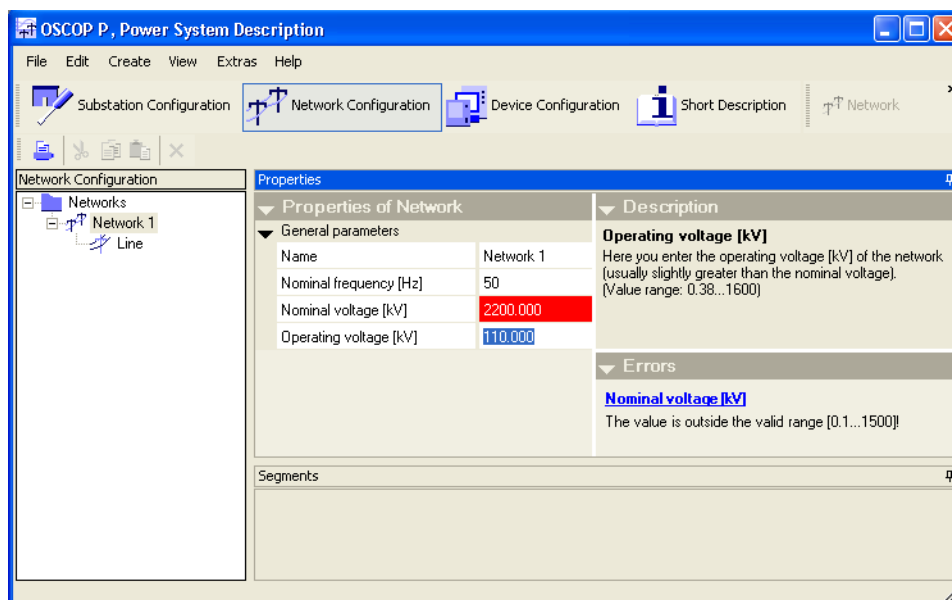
OSCOP P, Power System Description

File Edit Create View Extras Help

Substation Configuration Network Configuration Device Configuration Short Description Network

Network Configuration

Networks
Network 1
Line

Properties

Properties of Network

General parameters

| Name | Network 1 |
|---|---|
| Nominal frequency [Hz] | 50 |
| Nominal voltage [kV] | 2200.000 |
| Operating voltage [kV] | 110.000 |

Description

Operating voltage [kV]
Here you enter the operating voltage [kV] of the network (usually slightly greater than the nominal voltage). (Value range: 0.38...1600)

Errors

Nominal voltage [kV]
The value is outside the valid range [0.1...1500]!

Segments